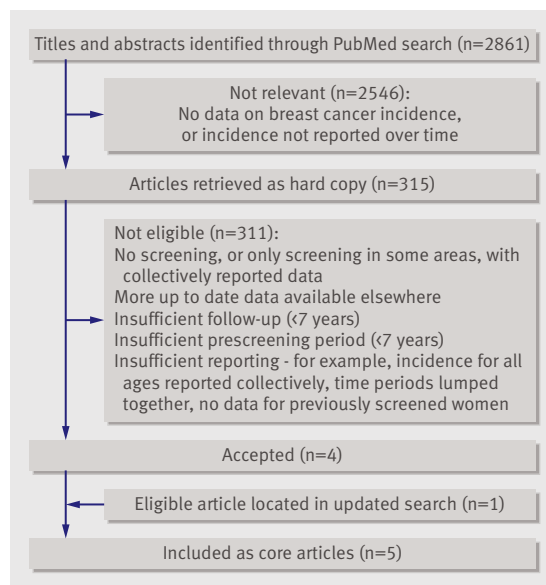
Titles and abstracts identified through PubMed search (n=2861)

Not relevant (n=2546):
No data on breast cancer incidence, or incidence not reported over time

Articles retrieved as hard copy (n=315)

Not eligible (n=311):
No screening, or only screening in some areas, with collectively reported data
More up to date data available elsewhere
Insufficient follow-up (<7 years)
Insufficient prescreening period (<7 years)
Insufficient reporting - for example, incidence for all ages reported collectively, time periods lumped together, no data for previously screened women

Accepted (n=4)

Eligible article located in updated search (n=1)

Included as core articles (n=5)